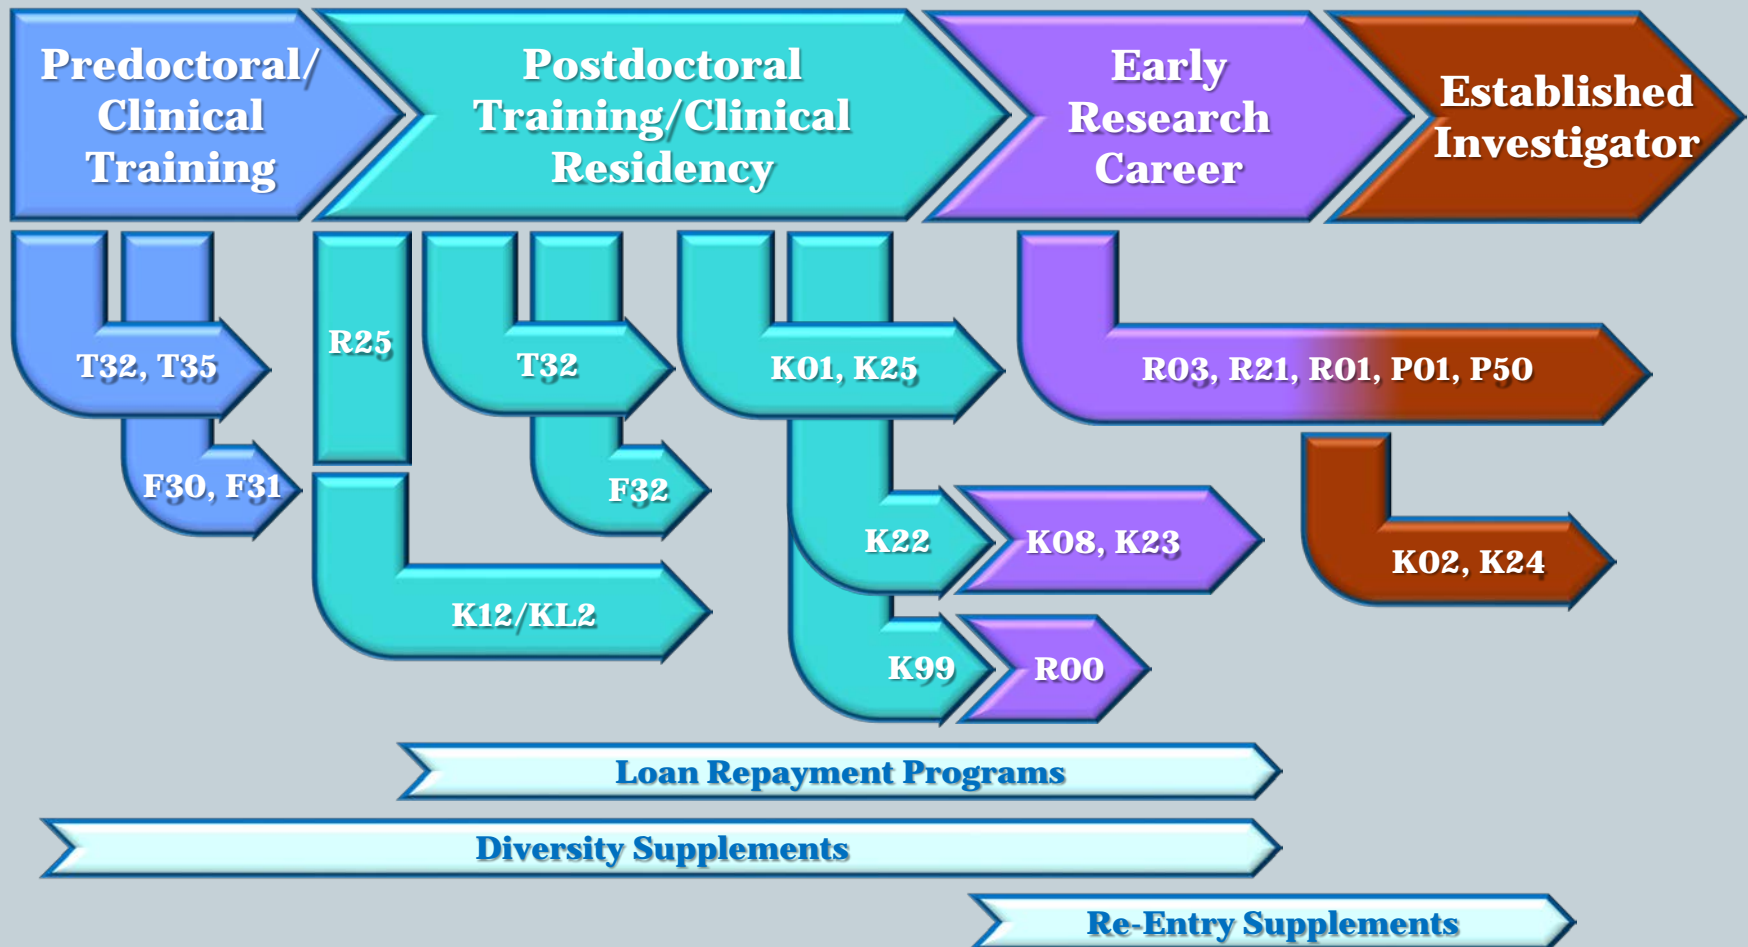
Predoctoral/ Clinical Training

Postdoctoral Training/Clinical Residency

Early Research Career

Established Investigator

T32, T35

F30, F31

R25

T32

F32

K12/KL2

K01, K25

K22

K08, K23

K99

R00

R03, R21, R01, P01, P50

K02, K24

Loan Repayment Programs

Diversity Supplements

Re-Entry Supplements